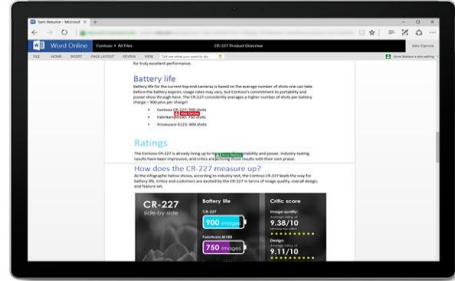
Word Online Contoso > All Files CR-227 Product Overview

FILE HOME INSERT PAGE LAYOUT REVIEW VIEW

for truly excellent performance.

Battery life

Battery life for the current top-end cameras is based on the average number of shots one can take before the battery expires. Usage rates may vary, but Contoso's commitment to portability and power shots through here. The CR-227 consistently averages a higher number of shots per battery charge – 900 plus per charge!

• Contoso CR-227: 900 shots
• Fabrikam B180: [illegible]
• Proseware X120: 400 shots

Ratings

The Contoso CR-227 is already living up to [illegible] reliability and power. Industry testing results have been impressive, and critics are praising those results with their own praise.

How does the CR-227 measure up?

As the infographic below shows, according to industry test, the Contoso CR-227 leads the way for battery life. Critics and customers are excited by the CR-227 in terms of image quality, overall design, and feature set.

CR-227
side-by-side

Battery life
CR-227
900 images
Fabrikam B180
750 images

Critic score
Image quality
9.38/10
Design
9.11/10